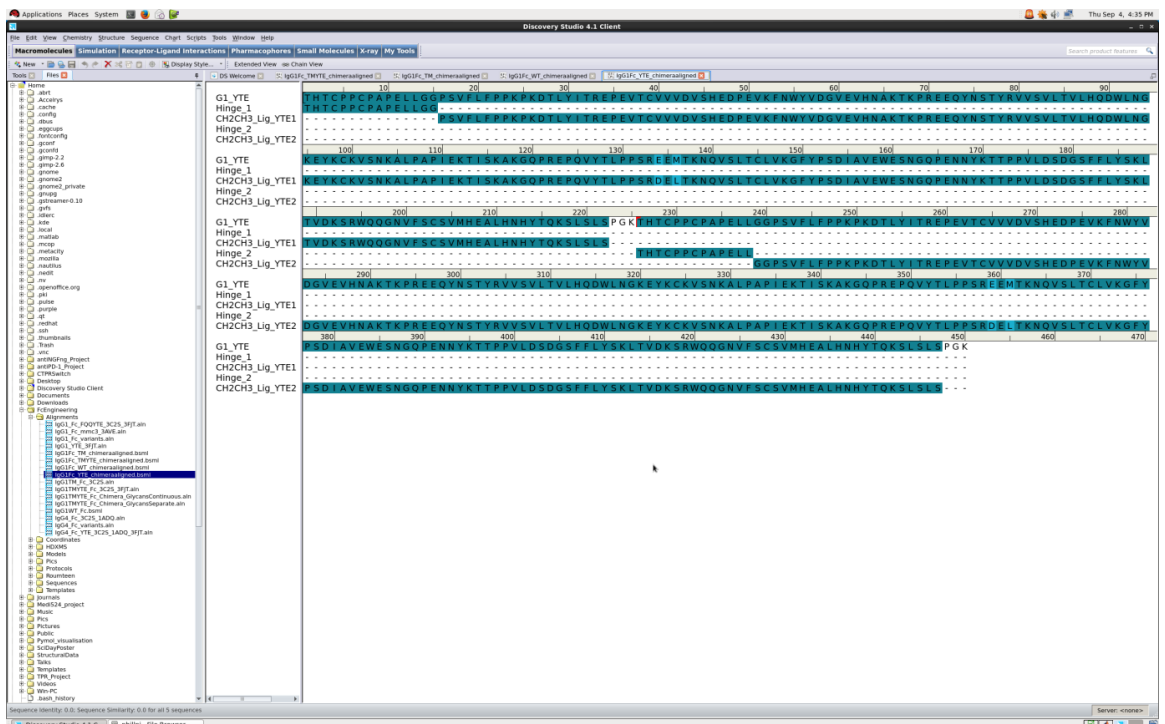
Applications Places System Thu Sep 4, 4:35 PM

Discovery Studio 4.1 Client

File Edit View Chemistry Structure Sequence Chart Scripts Tools Window Help

Macromolecules Simulation Receptor-Ligand Interactions Pharmacophores Small Molecules X-ray My Tools

Search product features

New Display Style... Extended View Chain View

Tools Files

DS Welcome IgG1Fc_TMYTE_chimeraaligned IgG1Fc_TM_chimeraaligned IgG1Fc_WT_chimeraaligned IgG1Fc_YTE_chimeraaligned

Home
.abrt
Accelrys
.cache
.config
.dbus
.eggcups
.fontconfig
.gconf
.gconfd
.gimp-2.2
.gimp-2.6
.gnome
.gnome2
.gnome2_private
.gnupg
.gstreamer-0.10
.gvfs
.idlerc
.kde
.local
.matlab
.mcop
.metacity
.mozilla
.nautilus
.nedit
.nv
.openoffice.org
.pki
.pulse
.purple
.qt
.redhat
.ssh
.thumbnails
.Trash
.vnc
antiNGFng_Project
antiPD-1_Project
CTPRSwitch
Desktop
Discovery Studio Client
Documents
Downloads
FcEngineering
Alignments
IgG1_Fc_FQQYTE_3C2S_3FJT.aln
IgG1_Fc_mmc3_3AVE.aln
IgG1_Fc_variants.aln
IgG1_YTE_3FJT.aln
IgG1Fc_TM_chimeraaligned.bsml
IgG1Fc_TMYTE_chimeraaligned.bsml
IgG1Fc_WT_chimeraaligned.bsml
IgG1Fc_YTE_chimeraaligned.bsml
IgG1TM_Fc_3C2S.aln
IgG1TMYTE_Fc_3C2S_3FJT.aln
IgG1TMYTE_Fc_Chimera_GlycansContinuous.aln
IgG1TMYTE_Fc_Chimera_GlycansSeparate.aln
IgG1WT_Fc.bsml
IgG4_Fc_3C2S_1ADQ.aln
IgG4_Fc_variants.aln
IgG4_Fc_YTE_3C2S_1ADQ_3FJT.aln
Coordinates
HDXMS
Models
Pics
Protocols
Roumteen
Sequences
Templates
Journals
Medi524_project
Music
Pics
Pictures
Public
Pymol_visualisation
SciDayPoster
StructuralData
Talks
Templates
TPR_Project
Videos
Win-PC
.bash_history

10 20 30 40 50 60 70 80 90
G1_YTE THTCPPCPAPELLGGPSVFLFPPKPKDTLYITREPEVTCVVVDVSHEDPEVKFNWYVDGVEVHNAKTKPREEQYNSTYRVVSVLTVLHQDWLNG
Hinge_1 THTCPPCPAPELLGG
CH2CH3_Lig_YTE1 PSVFLFPPKPKDTLYITREPEVTCVVVDVSHEDPEVKFNWYVDGVEVHNAKTKPREEQYNSTYRVVSVLTVLHQDWLNG
Hinge_2
CH2CH3_Lig_YTE2

100 110 120 130 140 150 160 170 180
G1_YTE KEYKCKVSNKALPAPIEKTISKAKGQPREPQVYTLPPSREEMTKNQVSLTCLVKGFYPSDIAVEWESNGQPENNYKTTPPVLDSDGSFFLYSKL
Hinge_1
CH2CH3_Lig_YTE1 KEYKCKVSNKALPAPIEKTISKAKGQPREPQVYTLPPSRDELTKNQVSLTCLVKGFYPSDIAVEWESNGQPENNYKTTPPVLDSDGSFFLYSKL
Hinge_2
CH2CH3_Lig_YTE2

200 210 220 230 240 250 260 270 280
G1_YTE TVDKSRWQQGNVFSCSVMHEALHNHYTQKSLSLSPGKTHTCPPCPAPELLGGPSVFLFPPKPKDTLYITREPEVTCVVVDVSHEDPEVKFNWYV
Hinge_1
CH2CH3_Lig_YTE1 TVDKSRWQQGNVFSCSVMHEALHNHYTQKSLSLS
Hinge_2 THTCPPCPAPELL
CH2CH3_Lig_YTE2 GGPSVFLFPPKPKDTLYITREPEVTCVVVDVSHEDPEVKFNWYV

290 300 310 320 330 340 350 360 370
G1_YTE DGVEVHNAKTKPREEQYNSTYRVVSVLTVLHQDWLNGKEYKCKVSNKALPAPIEKTISKAKGQPREPQVYTLPPSREEMTKNQVSLTCLVKGFY
Hinge_1
CH2CH3_Lig_YTE1
Hinge_2
CH2CH3_Lig_YTE2 DGVEVHNAKTKPREEQYNSTYRVVSVLTVLHQDWLNGKEYKCKVSNKALPAPIEKTISKAKGQPREPQVYTLPPSRDELTKNQVSLTCLVKGFY

380 390 400 410 420 430 440 450 460 470
G1_YTE PSDIAVEWESNGQPENNYKTTPPVLDSDGSFFLYSKLTVDKSRWQQGNVFSCSVMHEALHNHYTQKSLSLSPGK
Hinge_1
CH2CH3_Lig_YTE1
Hinge_2
CH2CH3_Lig_YTE2 PSDIAVEWESNGQPENNYKTTPPVLDSDGSFFLYSKLTVDKSRWQQGNVFSCSVMHEALHNHYTQKSLSLS

Sequence Identity: 0.0; Sequence Similarity: 0.0 for all 5 sequences

Server: <none>